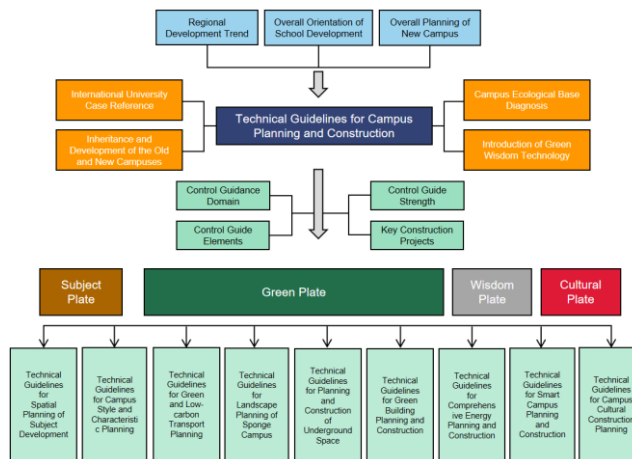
Regional Development Trend

Overall Orientation of School Development

Overall Planning of New Campus

International University Case Reference

Inhentance and Development of the Old and New Campuses

Technical Guidelines for Campus Planning and Construction

Campus Ecological Base Diagnosis

Introduction of Green Wisdom Technology

Control Guidance Domain

Control Guide Elements

Control Guide Strength

Key Construction Projects

Subject Plate

Green Plate

Wisdom Plate

Cultural Plate

Technical Guidelines for Spatial Planning of Subject Development

Technical Guidelines for Campus Style and Characteristic Planning

Technical Guidelines for Green and Low-carbon Transport Planning

Technical Guidelines for Landscape Planning of Sponge Campus

Technical Guidelines for Planning and Construction of Underground Space

Technical Guidelines for Green Building Planning and Construction

Technical Guidelines for Comprehensive Energy Planning and Construction

Technical Guidelines for Smart Campus Planning and Construction

Technical Guidelines for Campus Cultural Construction Planning